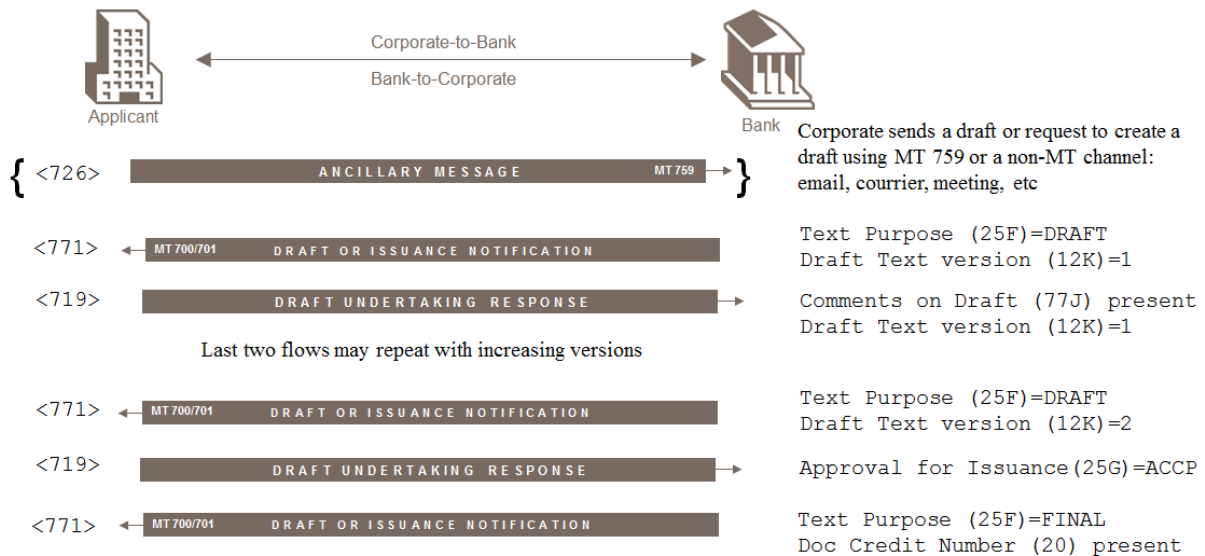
Corporate-to-Bank

Bank-to-Corporate

Applicant

Bank

Corporate sends a draft or request to create a draft using MT 759 or a non-MT channel: email, courrier, meeting, etc

{ <726> ANCILLARY MESSAGE MT 759 }

<771> MT 700/701 DRAFT OR ISSUANCE NOTIFICATION

Text Purpose (25F)=DRAFT
Draft Text version (12K)=1

<719> DRAFT UNDERTAKING RESPONSE

Comments on Draft (77J) present
Draft Text version (12K)=1

Last two flows may repeat with increasing versions

<771> MT 700/701 DRAFT OR ISSUANCE NOTIFICATION

Text Purpose (25F)=DRAFT
Draft Text version (12K)=2

<719> DRAFT UNDERTAKING RESPONSE

Approval for Issuance(25G)=ACCP

<771> MT 700/701 DRAFT OR ISSUANCE NOTIFICATION

Text Purpose (25F)=FINAL
Doc Credit Number (20) present